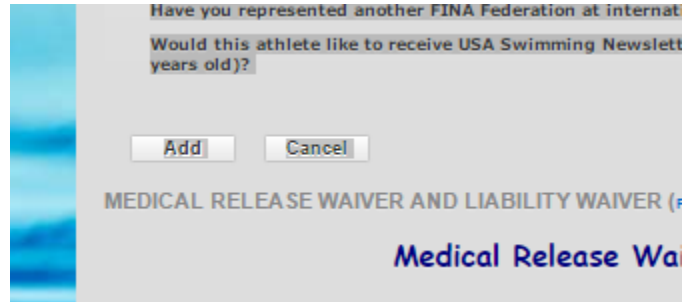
Have you represented another FINA Federation at internat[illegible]

Would this athlete like to receive USA Swimming Newslett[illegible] years old)?

Add Cancel

MEDICAL RELEASE WAIVER AND LIABILITY WAIVER ([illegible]

Medical Release Wai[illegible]